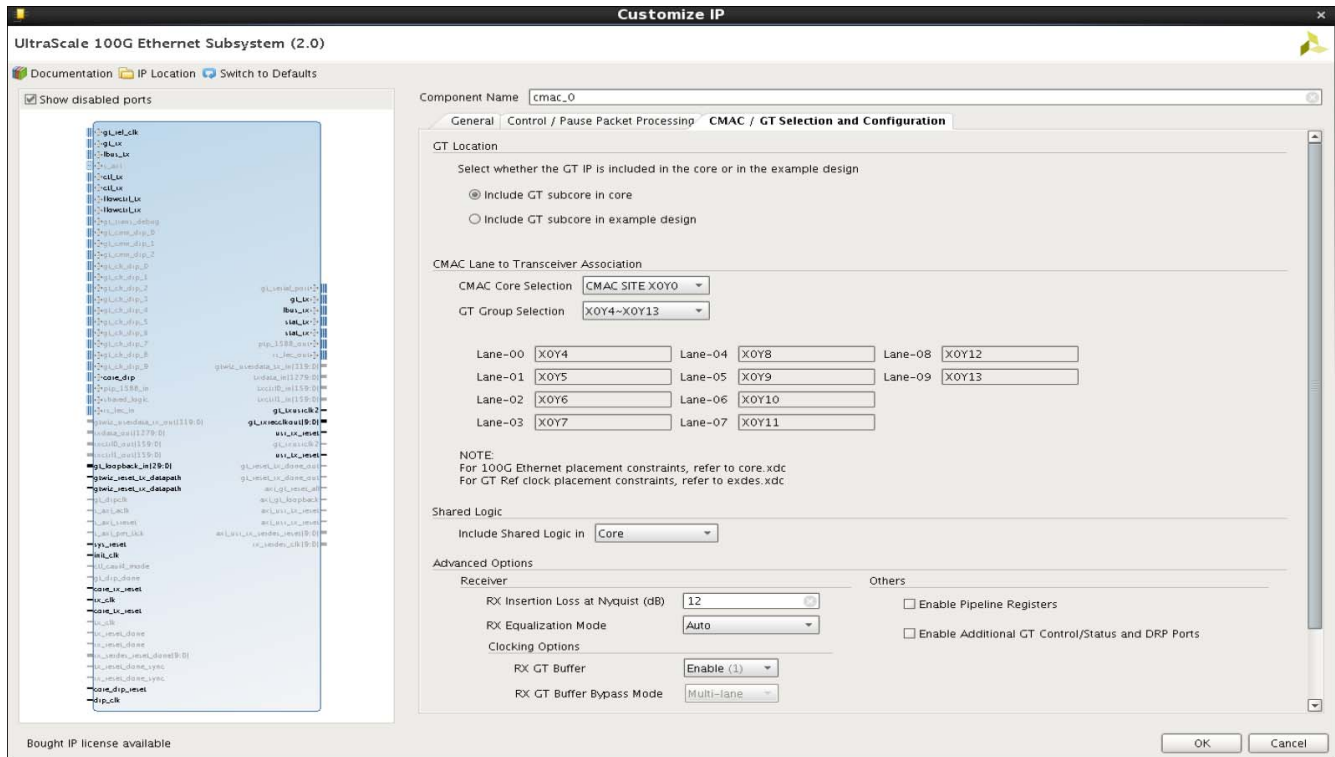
Customize IP

UltraScale 100G Ethernet Subsystem (2.0)

Documentation IP Location Switch to Defaults

Show disabled ports

gt_ref_clk
gt_rx
lbus_tx
ctl_tx
ctl_rx
flowctrl_tx
flowctrl_rx
core_drp
gt_loopback_in[29:0]
gtwiz_reset_tx_datapath
gtwiz_reset_rx_datapath
sys_reset
init_clk
core_rx_reset
rx_clk
core_tx_reset
core_drp_reset
drp_clk

gt_tx
lbus_rx
stat_rx
stat_tx
gt_txusrclk2
gt_rxrecclkout[9:0]
usr_rx_reset
usr_tx_reset

Component Name cmac_0

General | Control / Pause Packet Processing | CMAC / GT Selection and Configuration

GT Location

Select whether the GT IP is included in the core or in the example design

Include GT subcore in core

Include GT subcore in example design

CMAC Lane to Transceiver Association

CMAC Core Selection CMAC SITE X0Y0

GT Group Selection X0Y4~X0Y13

| | | | | | |
|---|---|---|---|---|---|
| Lane-00 | X0Y4 | Lane-04 | X0Y8 | Lane-08 | X0Y12 |
| Lane-01 | X0Y5 | Lane-05 | X0Y9 | Lane-09 | X0Y13 |
| Lane-02 | X0Y6 | Lane-06 | X0Y10 | | |
| Lane-03 | X0Y7 | Lane-07 | X0Y11 | | |

NOTE:
For 100G Ethernet placement constraints, refer to core.xdc
For GT Ref clock placement constraints, refer to exdes.xdc

Shared Logic

Include Shared Logic in Core

Advanced Options

Receiver

RX Insertion Loss at Nyquist (dB) 12

RX Equalization Mode Auto

Clocking Options

RX GT Buffer Enable (1)

RX GT Buffer Bypass Mode Multi-lane

Others

Enable Pipeline Registers

Enable Additional GT Control/Status and DRP Ports

Bought IP license available

OK Cancel